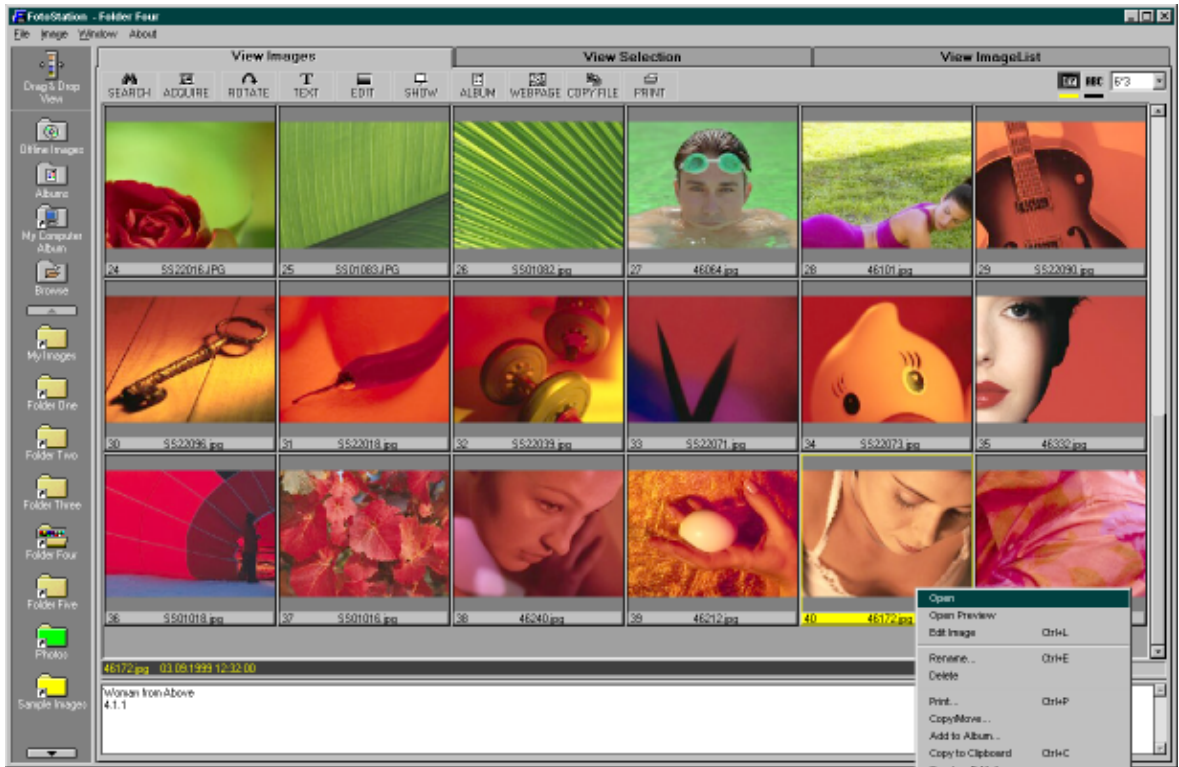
FotoStation - Folder Four
File Image Window About
Drag & Drop View
Offline Images
Albums
My Computer Album
Browse
My Images
Folder One
Folder Two
Folder Three
Folder Four
Folder Five
Photos
Sample Images
View Images
View Selection
View ImageList
SEARCH ACQUIRE ROTATE TEXT EDIT SHOW ALBUM WEBPAGE COPY FILE PRINT
6*3
24 SS22016.JPG
25 SS01083.JPG
26 SS01082.jpg
27 46064.jpg
28 46101.jpg
29 SS22090.jpg
30 SS22096.jpg
31 SS22018.jpg
32 SS22039.jpg
33 SS22071.jpg
34 SS22073.jpg
35 46332.jpg
36 SS01018.jpg
37 SS01016.jpg
38 46240.jpg
39 46212.jpg
40 46172.jpg
46172.jpg 03.09.1999 12:32:00
Woman from Above
4.1.1
Open
Open Preview
Edit Image Ctrl+L
Rename... Ctrl+E
Delete
Print... Ctrl+P
Copy/Move...
Add to Album...
Copy to Clipboard Ctrl+C